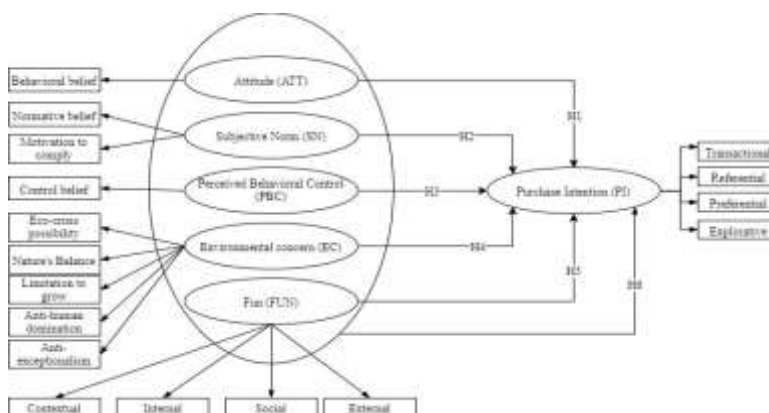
Behavioral belief

Normative belief

Motivation to comply

Control belief

Eco-crisis possibility

Nature's Balance

Limitation to grow

Anti-human domination

Anti-exceptionalism

Attitude (ATT)

Subjective Norm (SN)

Perceived Behavioral Control (PBC)

Environmental concern (EC)

Fun (FUN)

H1

H2

H3

H4

H5

H6

Purchase Intention (PI)

Transactional

Referential

Preferential

Explorative

Contextual

Internal

Social

External